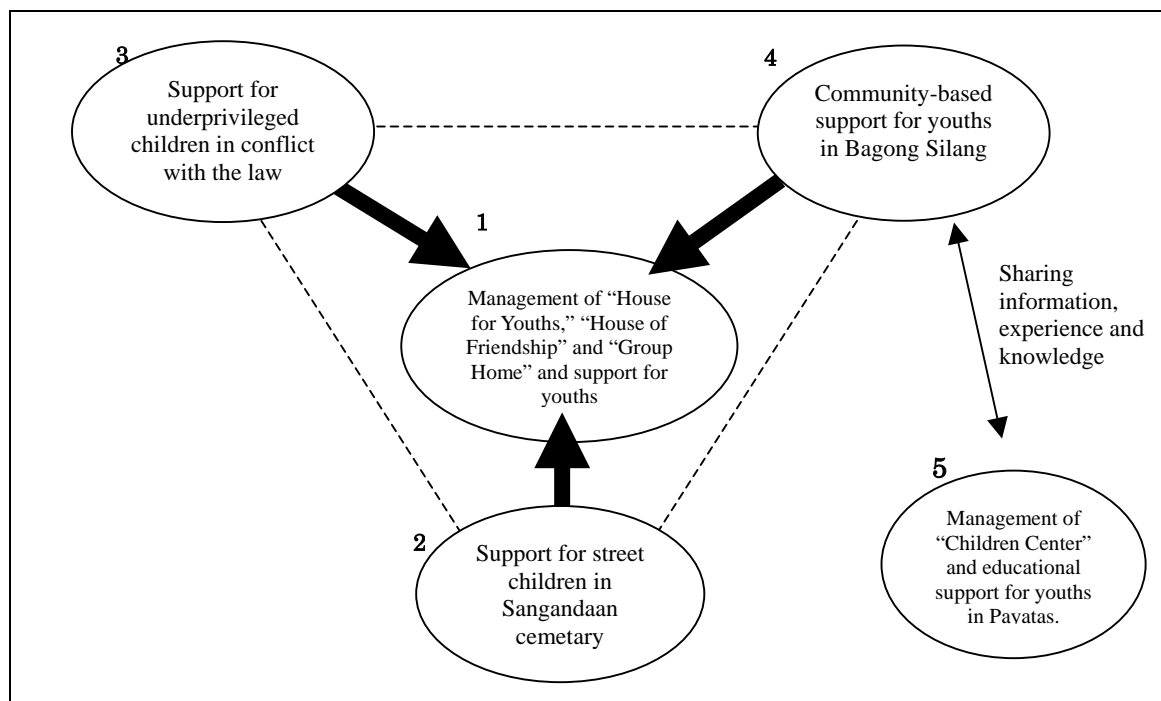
3
Support for underprivileged children in conflict with the law

4
Community-based support for youths in Bagong Silang

1
Management of “House for Youths,” “House of Friendship” and “Group Home” and support for youths

Sharing information, experience and knowledge

2
Support for street children in Sangandaan cemetary

5
Management of “Children Center” and educational support for youths in Pavatas.